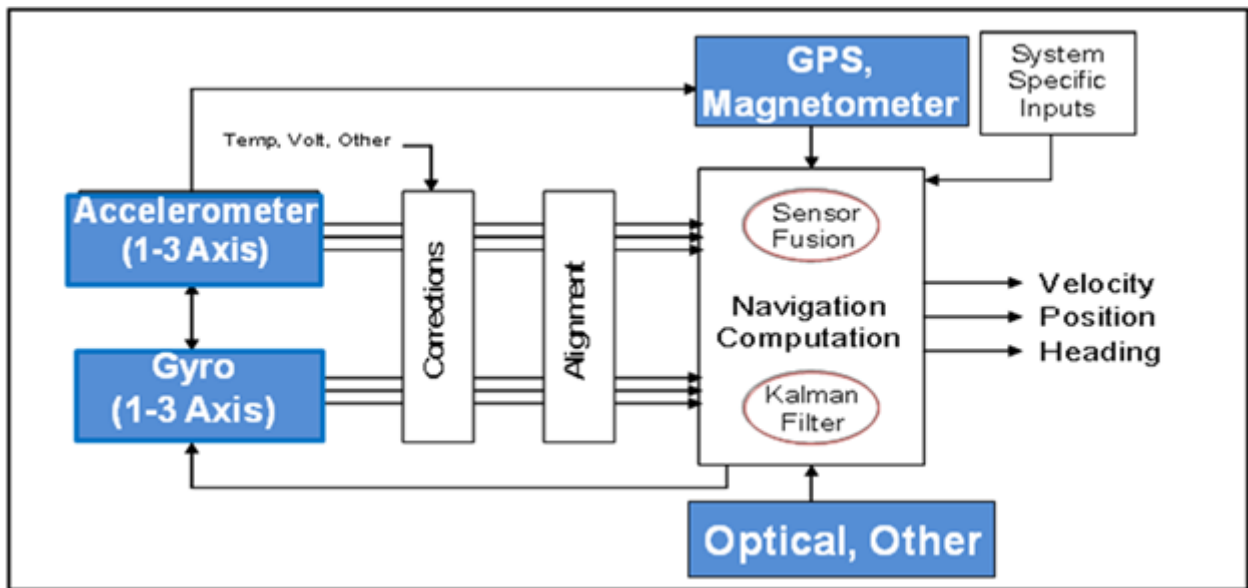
GPS, Magnetometer

System Specific Inputs

Temp, Volt, Other

Accelerometer (1-3 Axis)

Gyro (1-3 Axis)

Corrections

Alignment

Sensor Fusion

Navigation Computation

Kalman Filter

Velocity
Position
Heading

Optical, Other